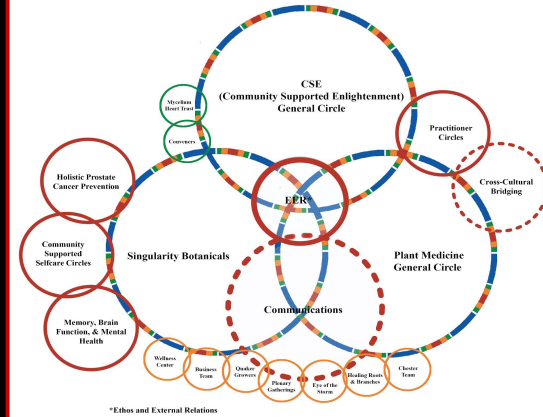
CSE
(Community Supported Enlightenment)
General Circle

Mycelium Heart Trust

Conveners

Practitioner Circles

Holistic Prostate Cancer Prevention

Cross-Cultural Bridging

EER*

Community Supported Selfcare Circles

Singularity Botanicals

Plant Medicine General Circle

Communications

Memory, Brain Function, & Mental Health

Wellness Center

Business Team

Quaker Growers

Plenary Gatherings

Eye of the Storm

Healing Roots & Branches

Chester Team

*Ethos and External Relations